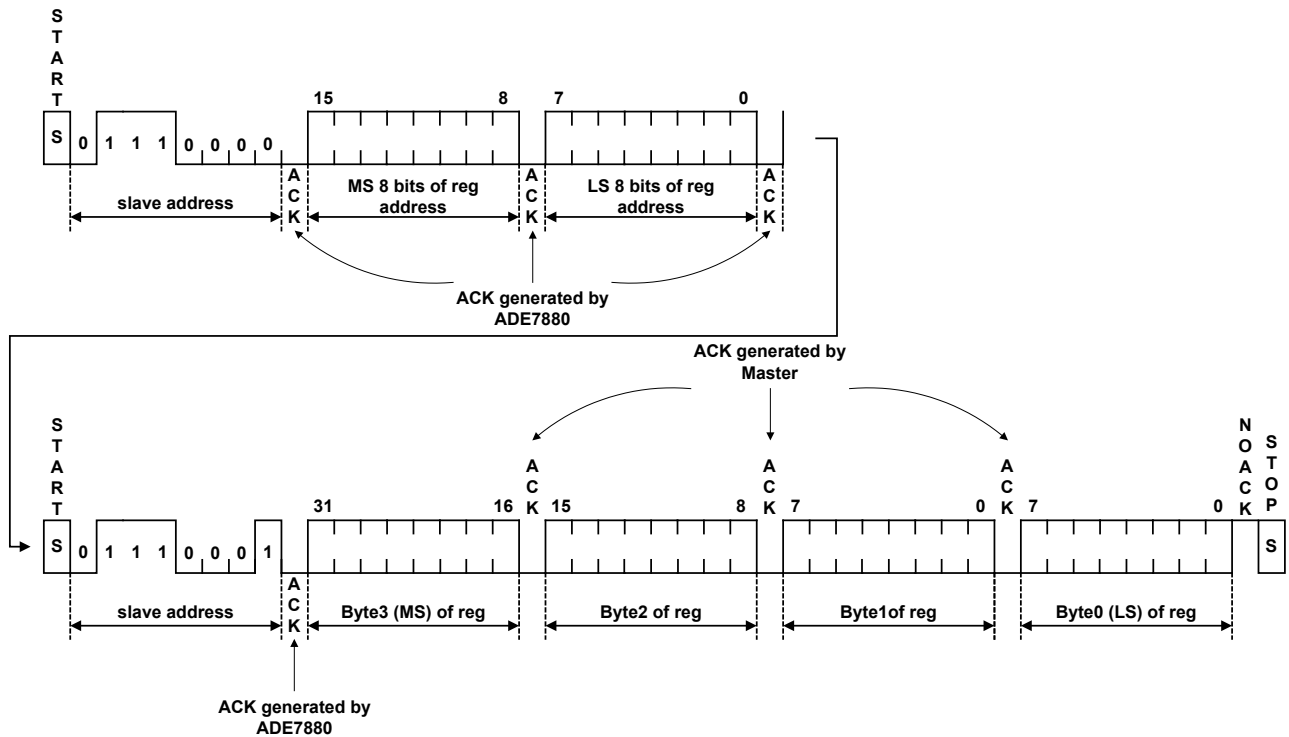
START

S 0 1 1 1 0 0 0 0

15 8 7 0

ACK

MS 8 bits of reg address

ACK

LS 8 bits of reg address

ACK

slave address

ACK generated by ADE7880

ACK generated by Master

START

S 0 1 1 1 0 0 0 1

31 16 ACK 15 8 ACK 7 0 ACK 7 0 NOACK STOP

S

ACK

slave address

Byte3 (MS) of reg

Byte2 of reg

Byte1of reg

Byte0 (LS) of reg

ACK generated by ADE7880